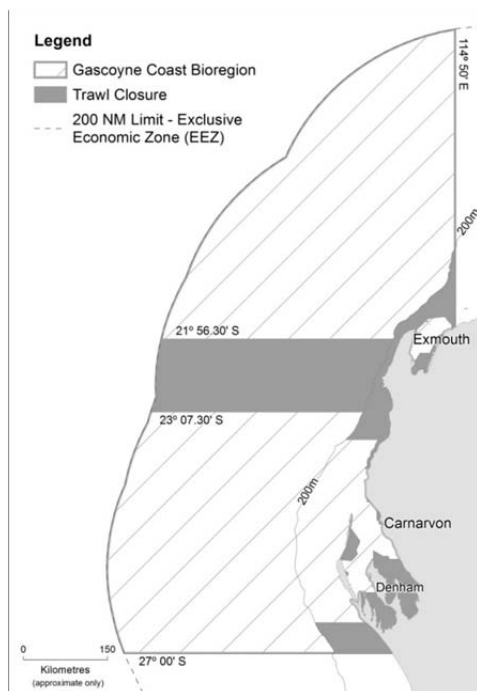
Legend
Gascoyne Coast Bioregion
Trawl Closure
200 NM Limit - Exclusive Economic Zone (EEZ)

114° 50' E

200m

21° 56.30' S

Exmouth

23° 07.30' S

200m

Carnarvon

Denham

0 150
Kilometres
(approximate only)

27° 00' S